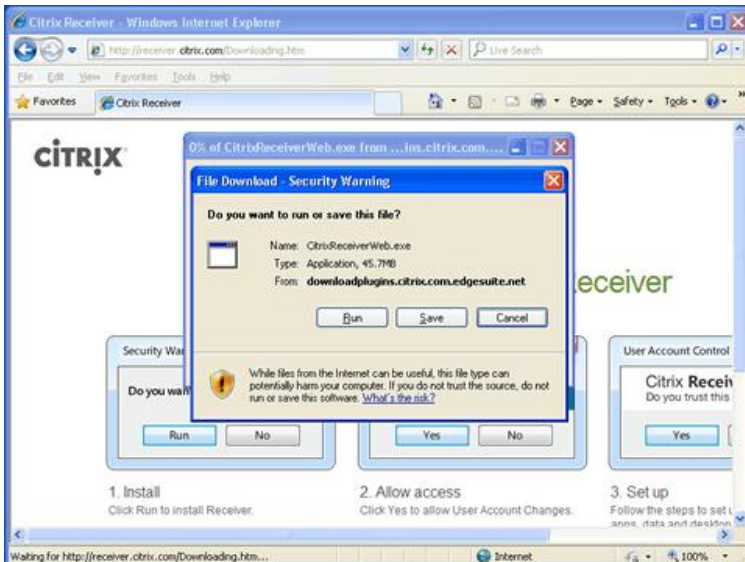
Citrix Receiver - Windows Internet Explorer

http://receiver.citrix.com/Downloading.htm

Live Search

File Edit View Favorites Tools Help

Favorites | Citrix Receiver

Page ▾ Safety ▾ Tools ▾

CiTRIX

0% of CitrixReceiverWeb.exe from ...ins.citrix.com....

File Download - Security Warning

Do you want to run or save this file?

Name: CitrixReceiverWeb.exe
Type: Application, 45.7MB
From: downloadplugins.citrix.com.edgesuite.net

Run | Save | Cancel

While files from the Internet can be useful, this file type can potentially harm your computer. If you do not trust the source, do not run or save this software. What's the risk?

eceiver

Security Wa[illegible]

Do you wan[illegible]

Run | No

Yes | No

User Account Control

Citrix Recei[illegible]
Do you trust this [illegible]

Yes

1. Install
Click Run to install Receiver.

2. Allow access
Click Yes to allow User Account Changes.

3. Set up
Follow the steps to set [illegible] apps, data and desktop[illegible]

Waiting for http://receiver.citrix.com/Downloading.htm...

Internet

100%